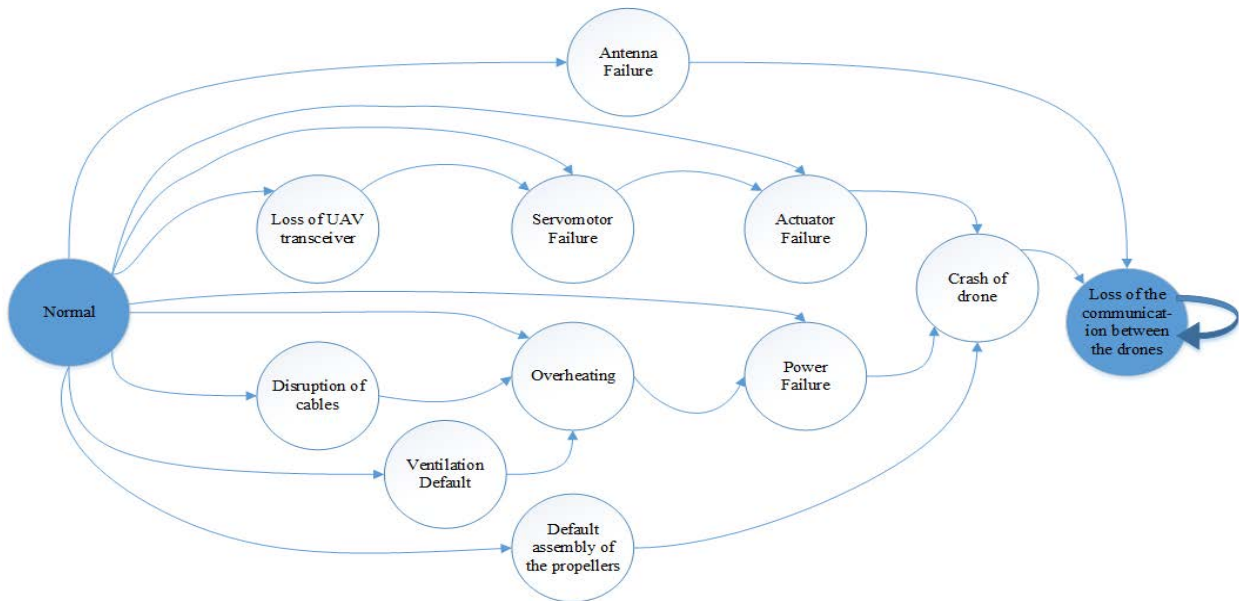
Antenna Failure

Loss of UAV transceiver

Servomotor Failure

Actuator Failure

Crash of drone

Normal

Loss of the communication between the drones

Disruption of cables

Overheating

Power Failure

Ventilation Default

Default assembly of the propellers